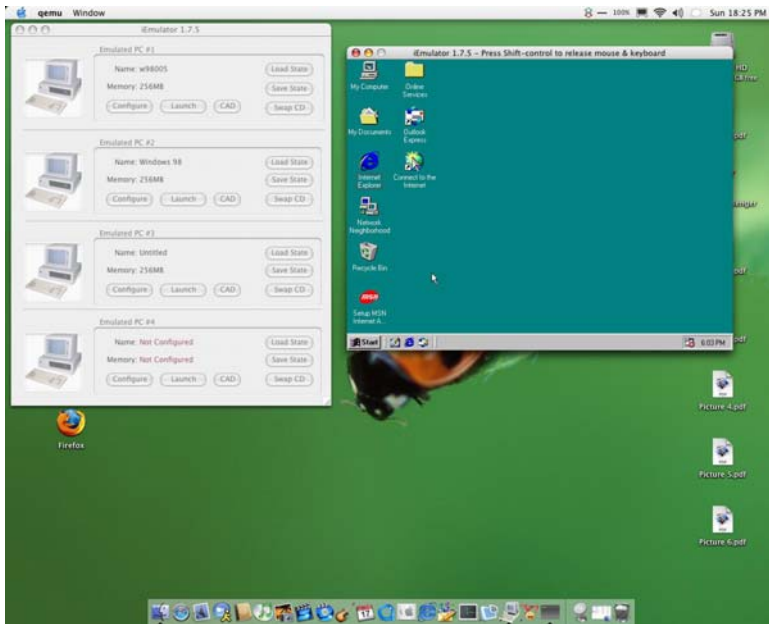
qemu Window

100% Sun 18:25 PM

iEmulator 1.7.5

Emulated PC #1
Name: w98005
Memory: 256MB
Configure Launch CAD
Load State
Save State
Swap CD

Emulated PC #2
Name: Windows 98
Memory: 256MB
Configure Launch CAD
Load State
Save State
Swap CD

Emulated PC #3
Name: Untitled
Memory: 256MB
Configure Launch CAD
Load State
Save State
Swap CD

Emulated PC #4
Name: Not Configured
Memory: Not Configured
Configure Launch CAD
Load State
Save State
Swap CD

iEmulator 1.7.5 – Press Shift-control to release mouse & keyboard

My Computer
Online Services
My Documents
Outlook Express
Internet Explorer
Connect to the Internet
Network Neighborhood
Recycle Bin
Setup MSN Internet A...

Start
6:03 PM

HD
GB free
pdf
pdf
pdf
pdf
Picture 4.pdf
Picture 5.pdf
Picture 6.pdf

Firefox